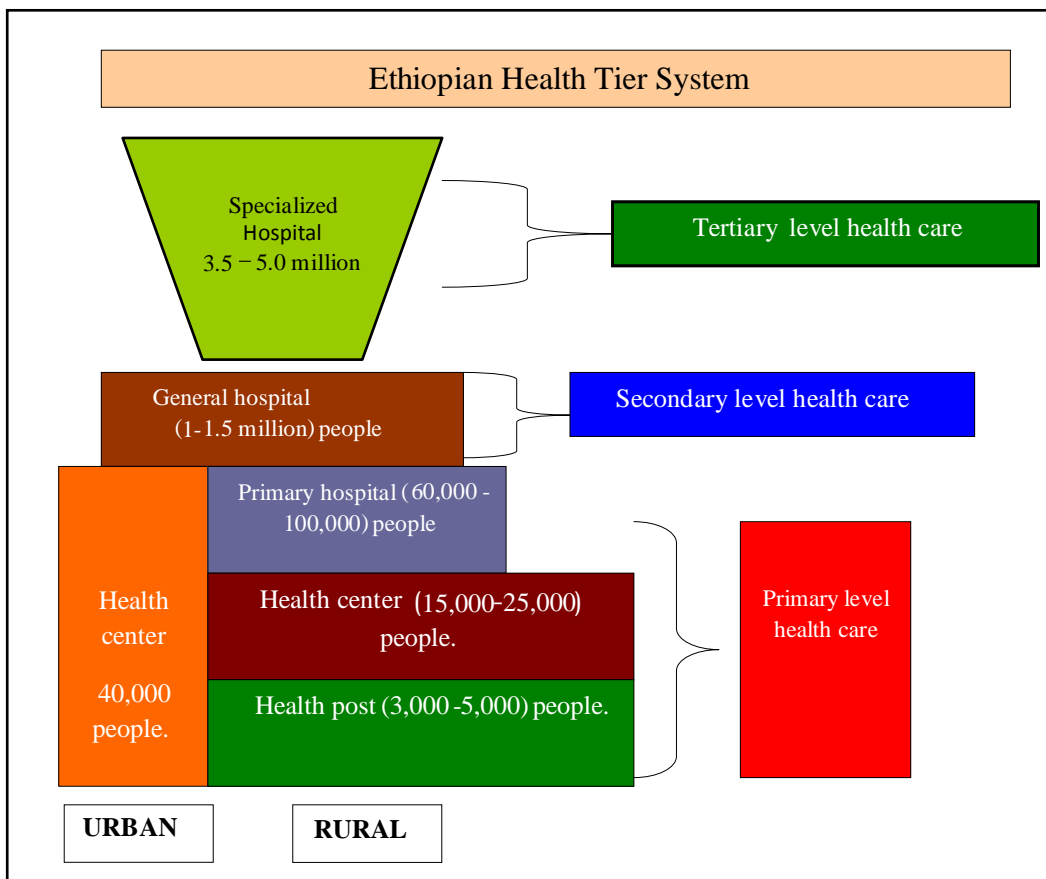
Ethiopian Health Tier System

Specialized Hospital 3.5 − 5.0 million

Tertiary level health care

General hospital (1-1.5 million) people

Secondary level health care

Primary hospital (60,000 - 100,000) people

Health center 40,000 people.

Health center (15,000-25,000) people.

Health post (3,000 -5,000) people.

Primary level health care

URBAN

RURAL